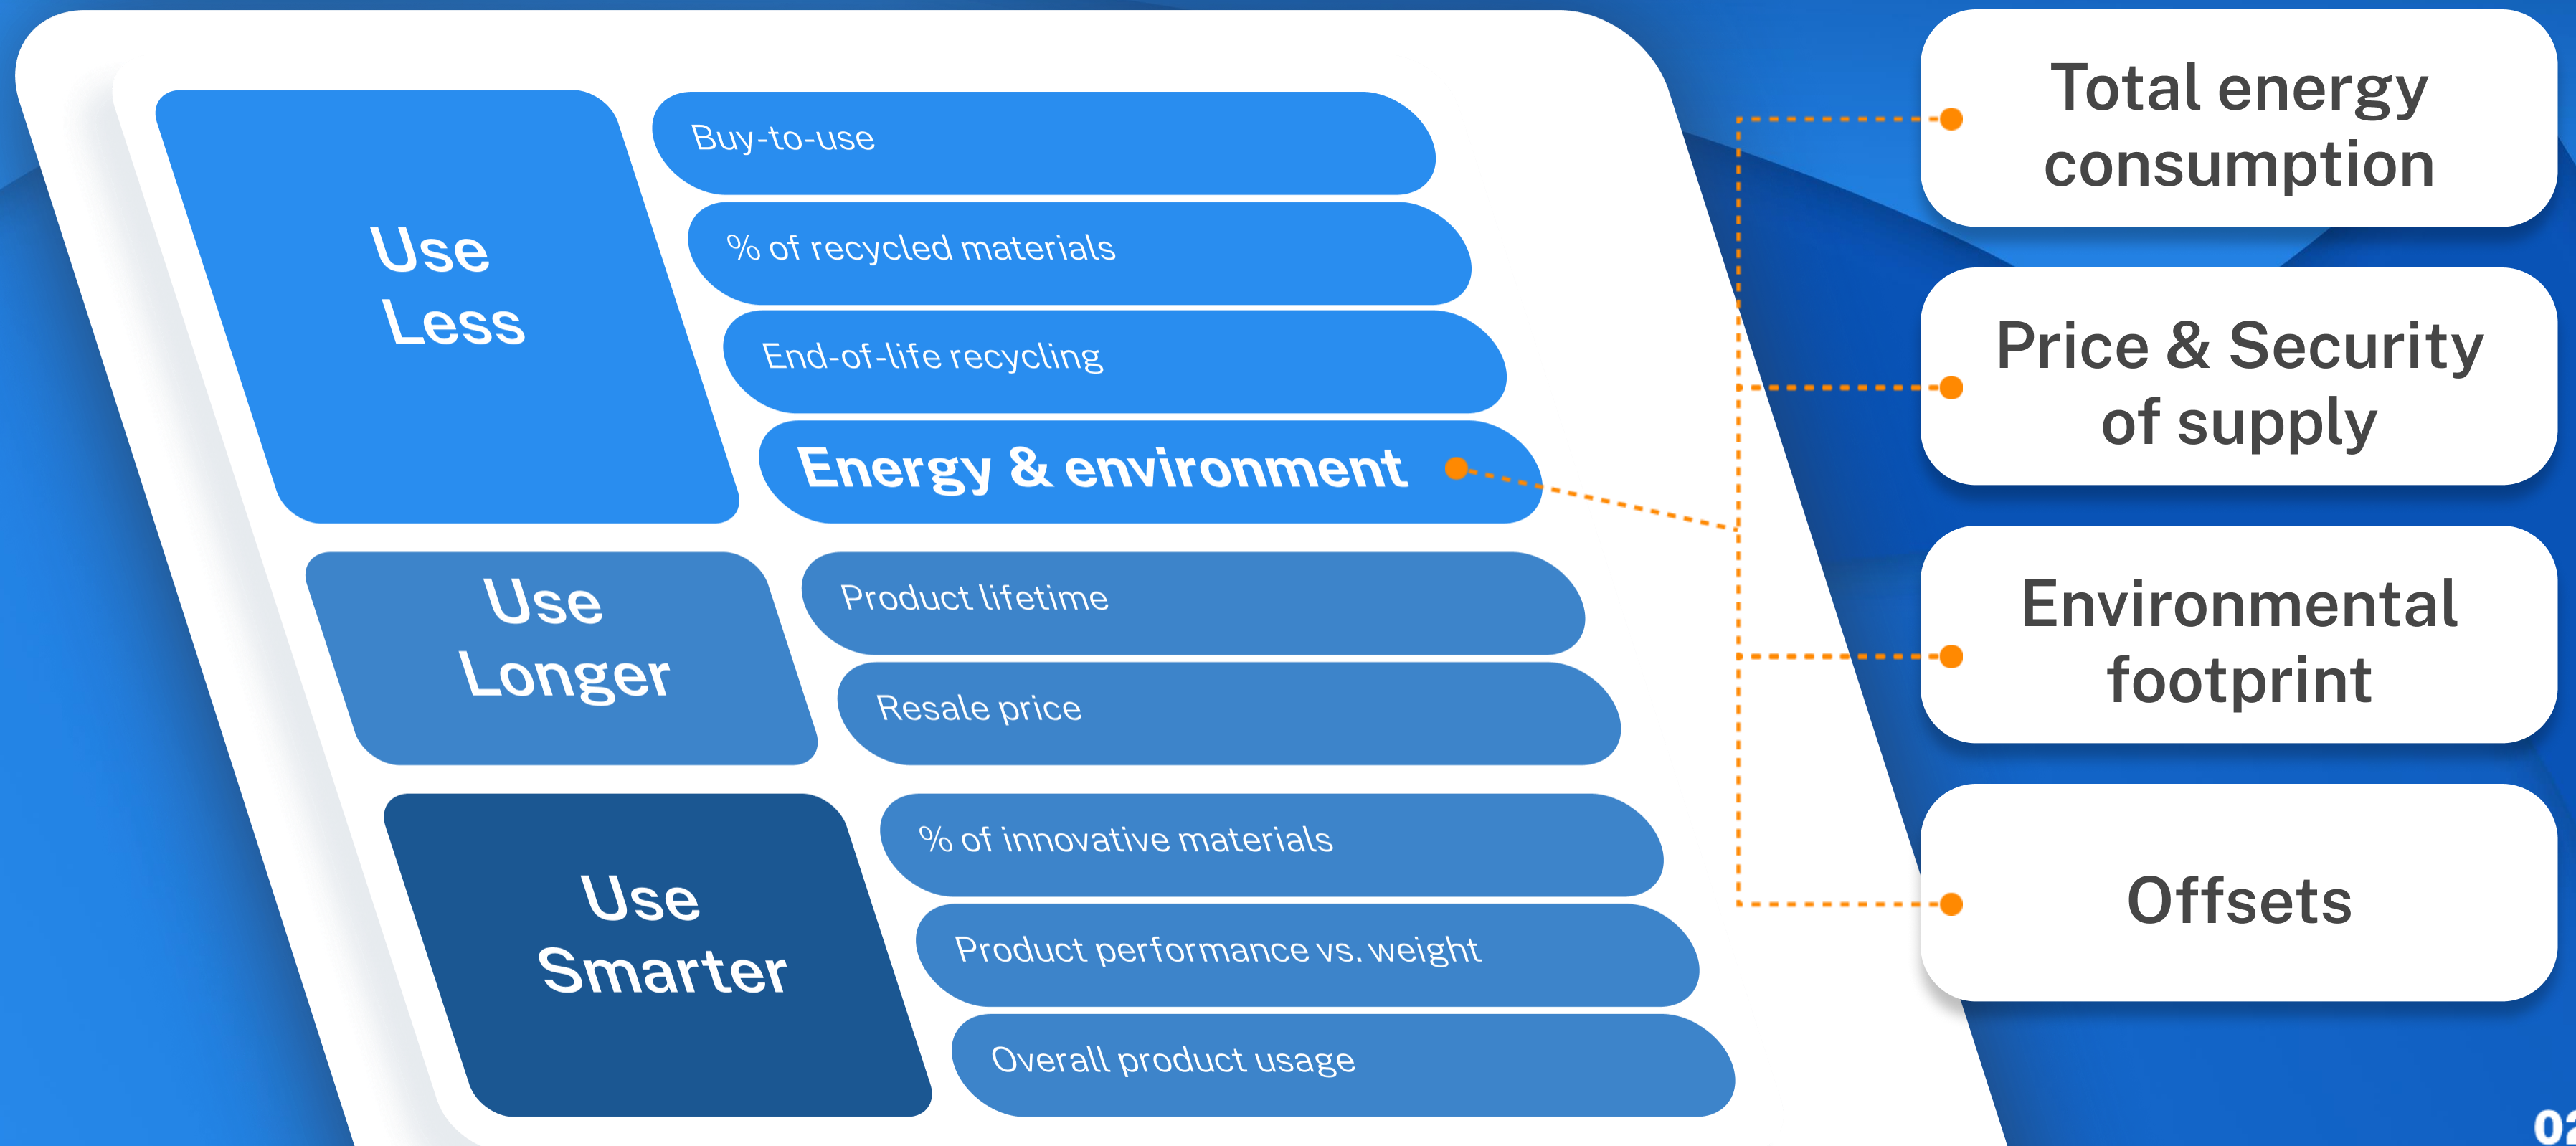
Use Less

Buy-to-use

% of recycled materials

End-of-life recycling

Energy & environment

Use Longer

Product lifetime

Resale price

Use Smarter

% of innovative materials

Product performance vs. weight

Overall product usage

Total energy consumption

Price & Security of supply

Environmental footprint

Offsets

0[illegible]